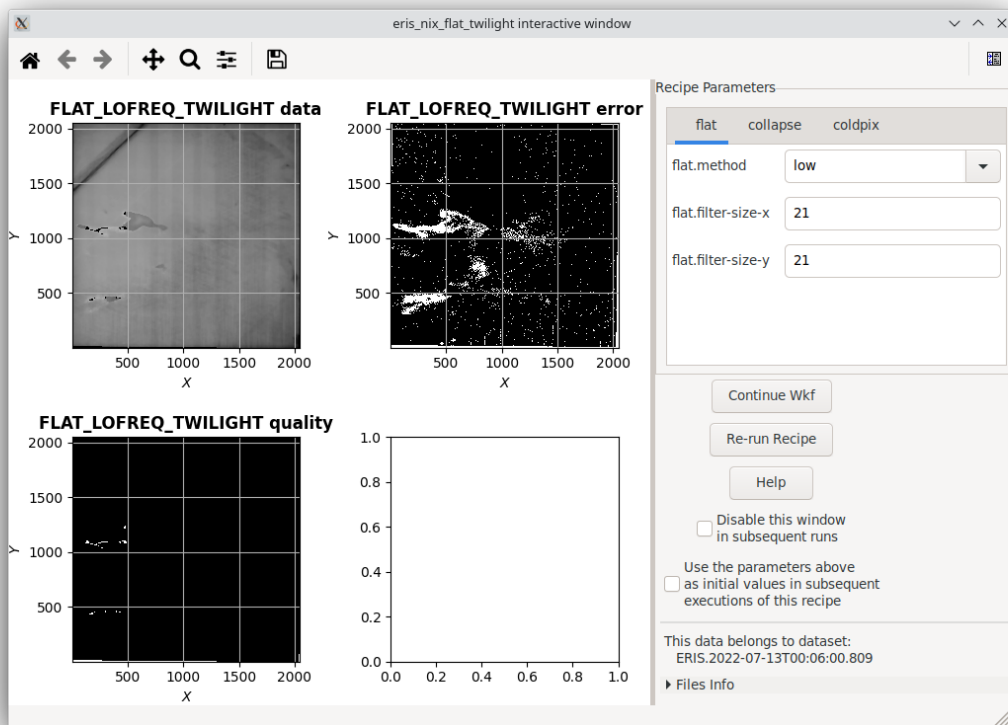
eris_nix_flat_twilight interactive window

FLAT_LOFREQ_TWILIGHT data
2000
1500
Y 1000
500
500 1000 1500 2000
X

FLAT_LOFREQ_TWILIGHT error
2000
1500
Y 1000
500
500 1000 1500 2000
X

FLAT_LOFREQ_TWILIGHT quality
2000
1500
Y 1000
500
500 1000 1500 2000
X

1.0
0.8
0.6
0.4
0.2
0.0
0.0 0.2 0.4 0.6 0.8 1.0

Recipe Parameters
flat collapse coldpix
flat.method low
flat.filter-size-x 21
flat.filter-size-y 21

Continue Wkf
Re-run Recipe
Help
Disable this window in subsequent runs
Use the parameters above as initial values in subsequent executions of this recipe

This data belongs to dataset:
ERIS.2022-07-13T00:06:00.809
Files Info